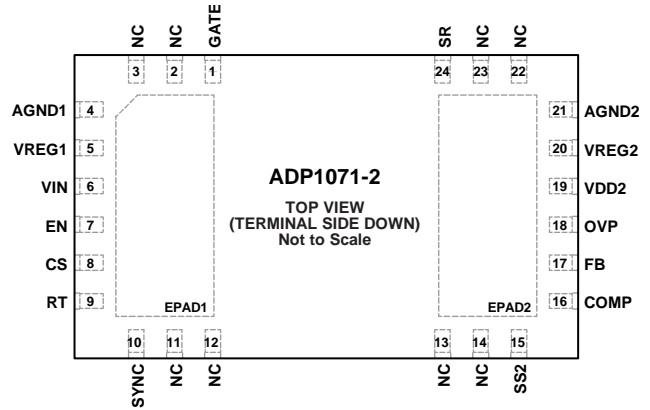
NC NC GATE
3 2 1

SR NC NC
24 23 22

AGND1 4
VREG1 5
VIN 6
EN 7
CS 8
RT 9

21 AGND2
20 VREG2
19 VDD2
18 OVP
17 FB
16 COMP

ADP1071-2

TOP VIEW
(TERMINAL SIDE DOWN)
Not to Scale

EPAD1

EPAD2

10 11 12
SYNC NC NC

13 14 15
NC NC SS2